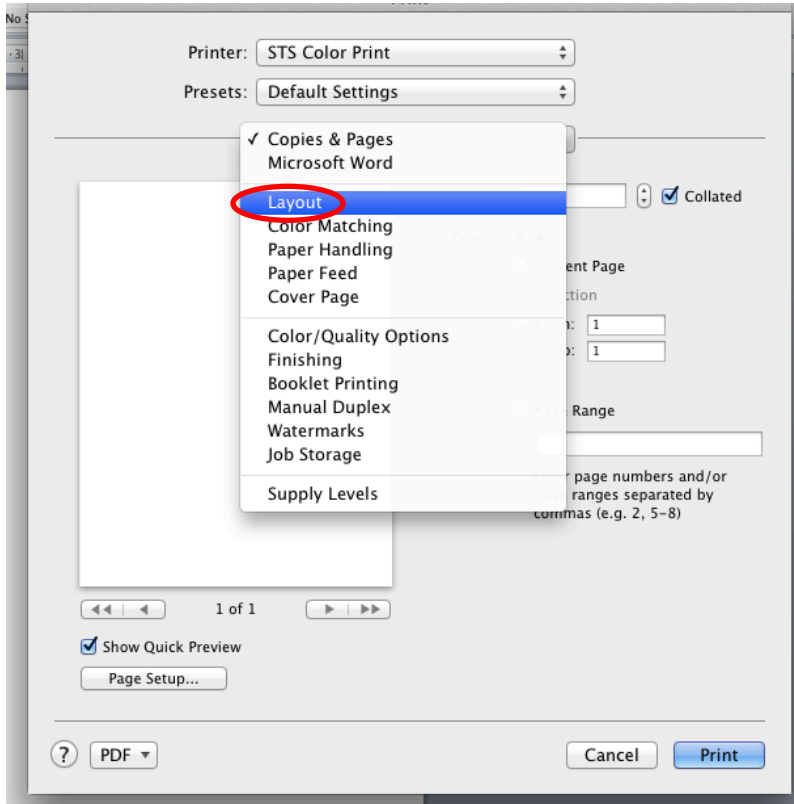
Printer: STS Color Print

Presets: Default Settings

✓ Copies & Pages
Microsoft Word

Layout
Color Matching
Paper Handling
Paper Feed
Cover Page

Color/Quality Options
Finishing
Booklet Printing
Manual Duplex
Watermarks
Job Storage

Supply Levels

Collated

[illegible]ent Page
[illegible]ction
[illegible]: 1
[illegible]: 1

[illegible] Range

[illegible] page numbers and/or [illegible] ranges separated by commas (e.g. 2, 5-8)

1 of 1

Show Quick Preview

Page Setup...

?

PDF ▾

Cancel

Print